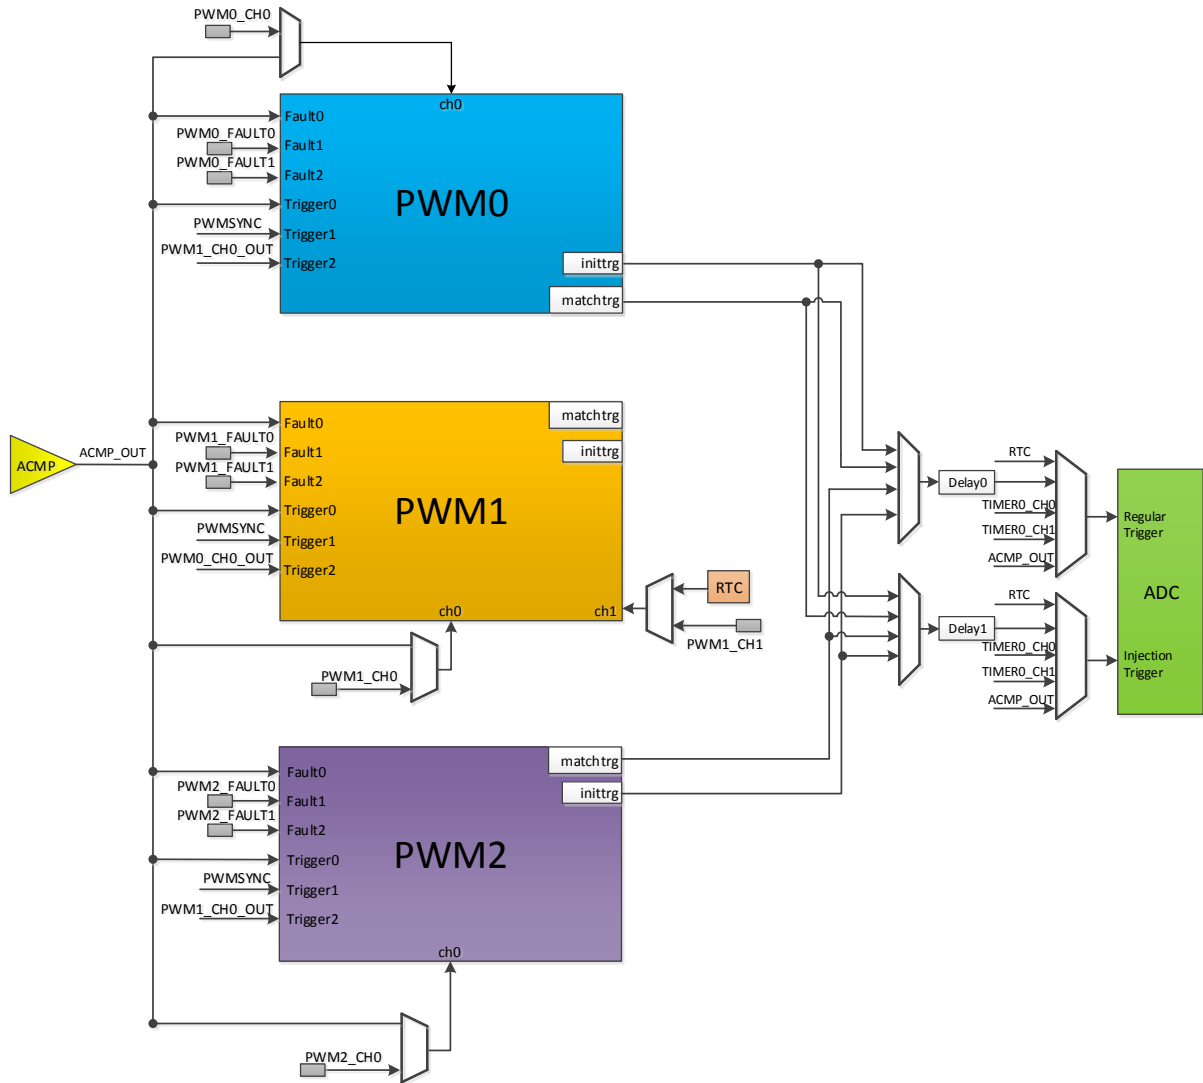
PWM0_CH0

ch0
Fault0
PWM0_FAULT0
Fault1
PWM0_FAULT1
Fault2
Trigger0
PWMSYNC
Trigger1
PWM1_CH0_OUT
Trigger2
PWM0
inittrg
matchtrg

matchtrg
inittrg
ACMP
ACMP_OUT
Fault0
PWM1_FAULT0
Fault1
PWM1_FAULT1
Fault2
Trigger0
PWMSYNC
Trigger1
PWM0_CH0_OUT
Trigger2
PWM1
ch0
ch1
RTC
PWM1_CH1
PWM1_CH0

RTC
Delay0
TIMER0_CH0
TIMER0_CH1
ACMP_OUT
Regular Trigger
ADC
RTC
Delay1
TIMER0_CH0
TIMER0_CH1
ACMP_OUT
Injection Trigger

matchtrg
inittrg
Fault0
PWM2_FAULT0
Fault1
PWM2_FAULT1
Fault2
Trigger0
PWMSYNC
Trigger1
PWM1_CH0_OUT
Trigger2
PWM2
ch0
PWM2_CH0